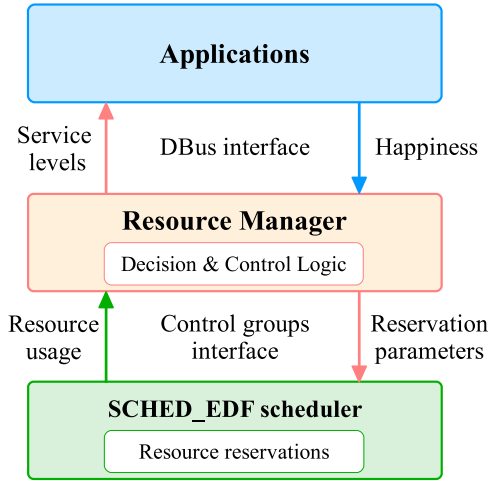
Applications

Service levels

DBus interface

Happiness

Resource Manager

Decision & Control Logic

Resource usage

Control groups interface

Reservation parameters

SCHED_EDF scheduler

Resource reservations